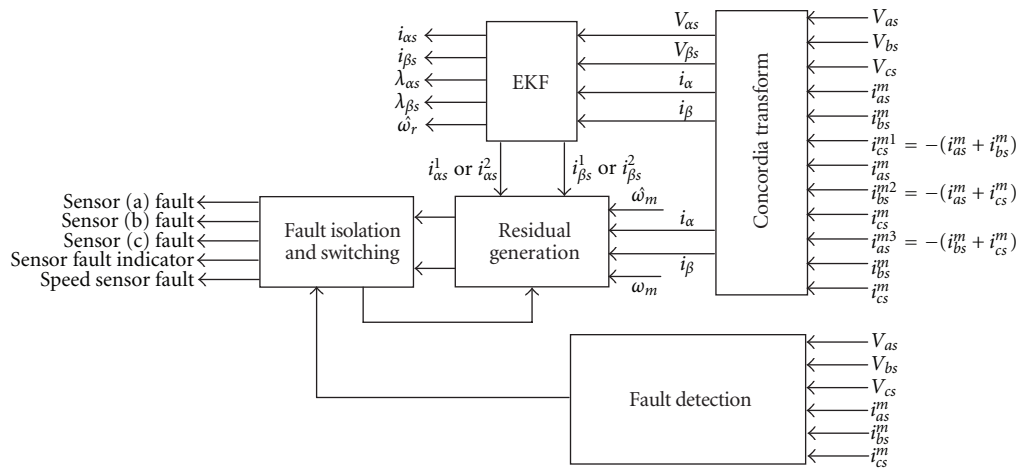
$i_{\alpha s}$
$i_{\beta s}$
$\lambda_{\alpha s}$
$\lambda_{\beta s}$
$\hat{\omega}_r$

EKF

$V_{\alpha s}$
$V_{\beta s}$
$i_{\alpha}$
$i_{\beta}$

Concordia transform

$V_{as}$
$V_{bs}$
$V_{cs}$
$i_{as}^m$
$i_{bs}^m$
$i_{cs}^{m1} = -(i_{as}^m + i_{bs}^m)$
$i_{as}^m$
$i_{bs}^{m2} = -(i_{as}^m + i_{cs}^m)$
$i_{cs}^m$
$i_{as}^{m3} = -(i_{bs}^m + i_{cs}^m)$
$i_{bs}^m$
$i_{cs}^m$

$i_{\alpha s}^1$ or $i_{\alpha s}^2$
$i_{\beta s}^1$ or $i_{\beta s}^2$

Sensor (a) fault
Sensor (b) fault
Sensor (c) fault
Sensor fault indicator
Speed sensor fault

Fault isolation and switching

Residual generation

$\hat{\omega}_m$
$i_{\alpha}$
$i_{\beta}$
$\omega_m$

Fault detection

$V_{as}$
$V_{bs}$
$V_{cs}$
$i_{as}^m$
$i_{bs}^m$
$i_{cs}^m$